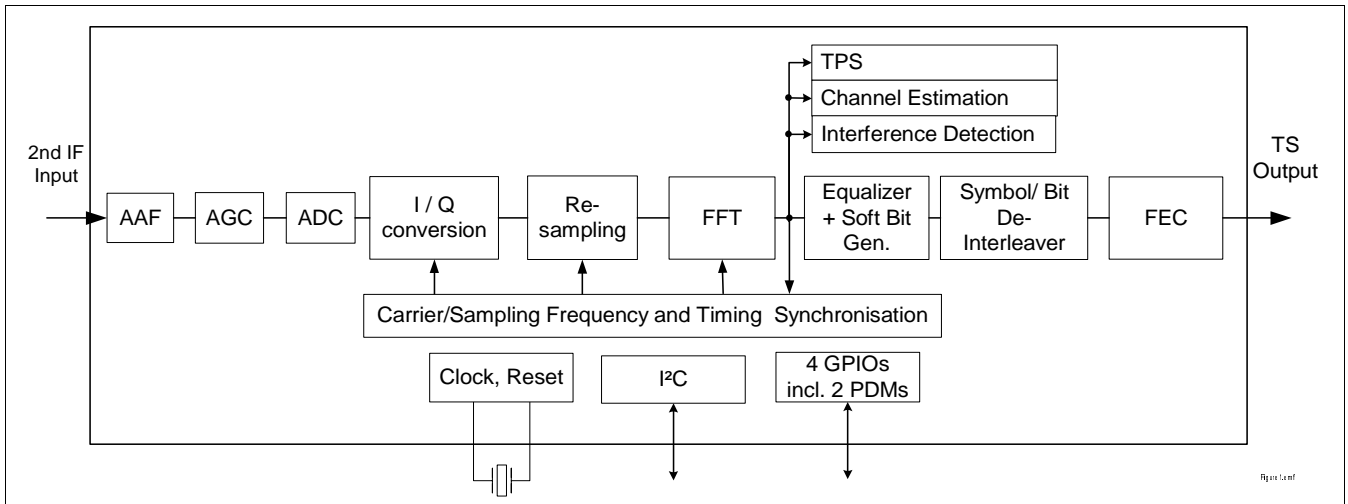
TPS
Channel Estimation
Interference Detection

2nd IF Input

AAF
AGC
ADC
I / Q conversion
Re-sampling
FFT
Equalizer + Soft Bit Gen.
Symbol/ Bit De-Interleaver
FEC

TS Output

Carrier/Sampling Frequency and Timing Synchronisation

Clock, Reset
I²C
4 GPIOs incl. 2 PDMs

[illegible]